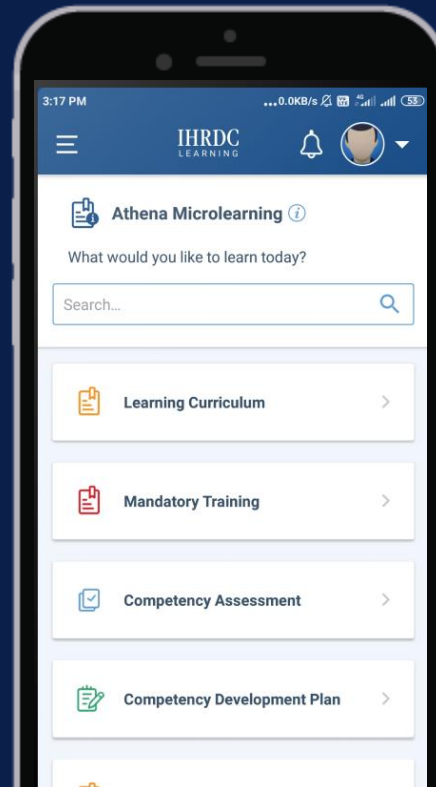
3:17 PM ...0.0KB/s 4G 53

IHRDC
LEARNING

Athena Microlearning

What would you like to learn today?

Search...

Learning Curriculum

Mandatory Training

Competency Assessment

Competency Development Plan